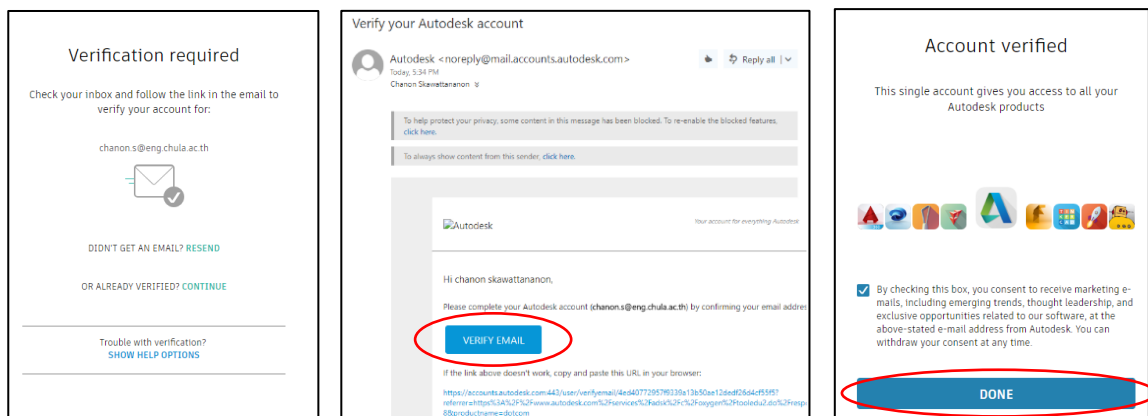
Verification required

Check your inbox and follow the link in the email to verify your account for:

chanon.s@eng.chula.ac.th

DIDN'T GET AN EMAIL? RESEND

OR ALREADY VERIFIED? CONTINUE

Trouble with verification?
SHOW HELP OPTIONS

Verify your Autodesk account

Autodesk <noreply@mail.accounts.autodesk.com>
Today, 5:34 PM
Chanon Skawattananon

Reply all

To help protect your privacy, some content in this message has been blocked. To re-enable the blocked features, click here.

To always show content from this sender, click here.

Autodesk

Your account for everything Autodesk

Hi chanon skawattananon,

Please complete your Autodesk account (chanon.s@eng.chula.ac.th) by confirming your email addres

VERIFY EMAIL

If the link above doesn't work, copy and paste this URL in your browser:

https://accounts.autodesk.com:443/user/verifyemail/4ed40772957f9130a13b50ae12dedf26d4cf55f5?referrer=https%3A%2F%2Fwww.autodesk.com%2Fservices%2Fadsk%2Fc%2Foxygen%2Ftool.edu2.do%2Fresp 88productname=dotcom

Account verified

This single account gives you access to all your Autodesk products

By checking this box, you consent to receive marketing e-mails, including emerging trends, thought leadership, and exclusive opportunities related to our software, at the above-stated e-mail address from Autodesk. You can withdraw your consent at any time.

DONE